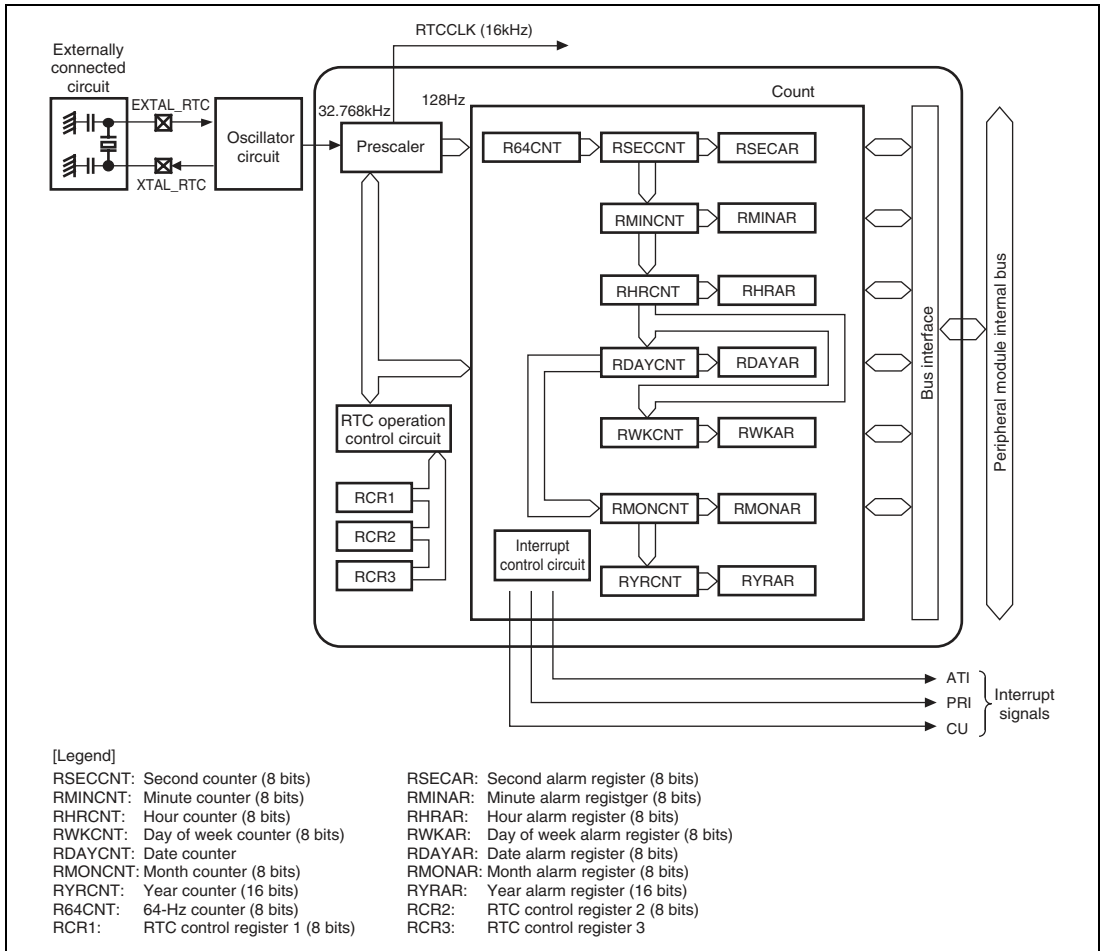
RTCCLK (16kHz)

Externally connected circuit

EXTAL_RTC

XTAL_RTC

Oscillator circuit

32.768kHz

Prescaler

128Hz

Count

R64CNT

RSECCNT

RSECAR

RMINCNT

RMINAR

RHRCNT

RHRAR

RDAYCNT

RDAYAR

RWKCNT

RWKAR

RMONCNT

RMONAR

RYRCNT

RYRAR

RTC operation control circuit

RCR1

RCR2

RCR3

Interrupt control circuit

Bus interface

Peripheral module internal bus

ATI

PRI

CU

Interrupt signals

[Legend]

RSECCNT: Second counter (8 bits)
RMINCNT: Minute counter (8 bits)
RHRCNT: Hour counter (8 bits)
RWKCNT: Day of week counter (8 bits)
RDAYCNT: Date counter
RMONCNT: Month counter (8 bits)
RYRCNT: Year counter (16 bits)
R64CNT: 64-Hz counter (8 bits)
RCR1: RTC control register 1 (8 bits)

RSECAR: Second alarm register (8 bits)
RMINAR: Minute alarm registger (8 bits)
RHRAR: Hour alarm register (8 bits)
RWKAR: Day of week alarm register (8 bits)
RDAYAR: Date alarm register (8 bits)
RMONAR: Month alarm register (8 bits)
RYRAR: Year alarm register (16 bits)
RCR2: RTC control register 2 (8 bits)
RCR3: RTC control register 3